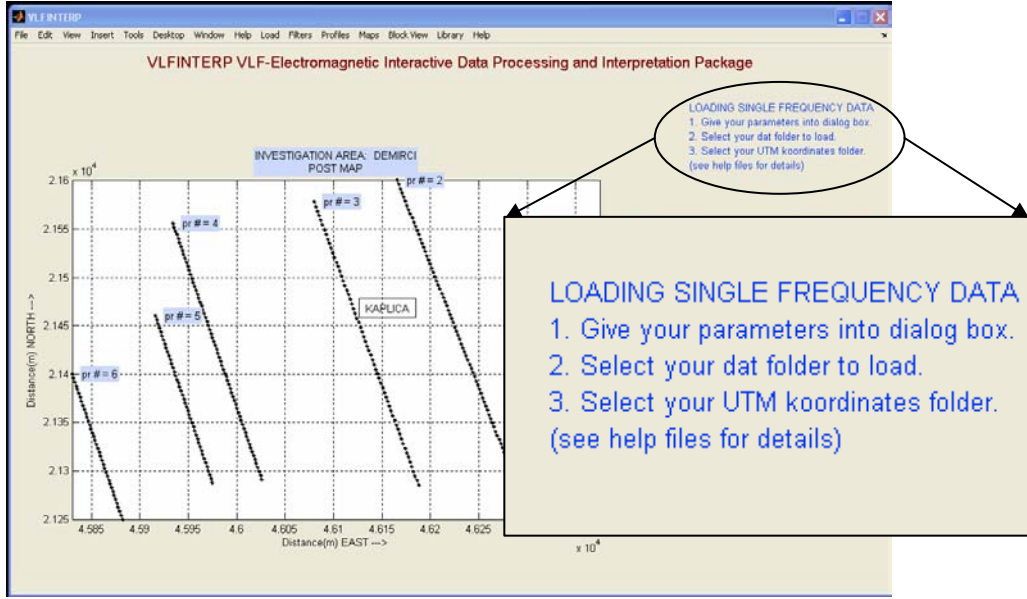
VLFINTERP

File Edit View Insert Tools Desktop Window Help Load Filters Profiles Maps Block View Library Help

VLFINTERP VLF-Electromagnetic Interactive Data Processing and Interpretation Package

LOADING SINGLE FREQUENCY DATA
1. Give your parameters into dialog box.
2. Select your dat folder to load.
3. Select your UTM koordinates folder.
(see help files for details)

INVESTIGATION AREA: DEMIRCI
POST MAP

$x 10^4$

2.16
2.155
2.15
2.145
2.14
2.135
2.13
2.125

Distance(m) NORTH --->

pr # = 2
pr # = 3
pr # = 4
pr # = 5
pr # = 6

KAPLICA

4.585 4.59 4.595 4.6 4.605 4.61 4.615 4.62 4.625

Distance(m) EAST --->

$x 10^4$

LOADING SINGLE FREQUENCY DATA
1. Give your parameters into dialog box.
2. Select your dat folder to load.
3. Select your UTM koordinates folder.
(see help files for details)